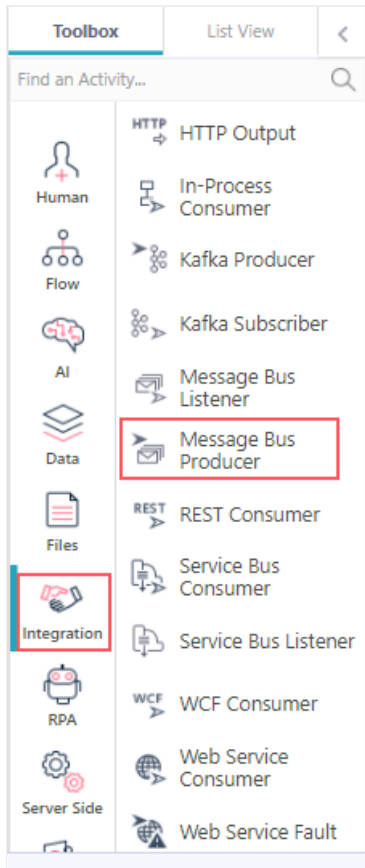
Toolbox
List View
<
Find an Activity...

Human
Flow
AI
Data
Files
Integration
RPA
Server Side

HTTP
HTTP Output
In-Process Consumer
Kafka Producer
Kafka Subscriber
Message Bus Listener
Message Bus Producer
REST
REST Consumer
Service Bus Consumer
Service Bus Listener
WCF
WCF Consumer
Web Service Consumer
Web Service Fault